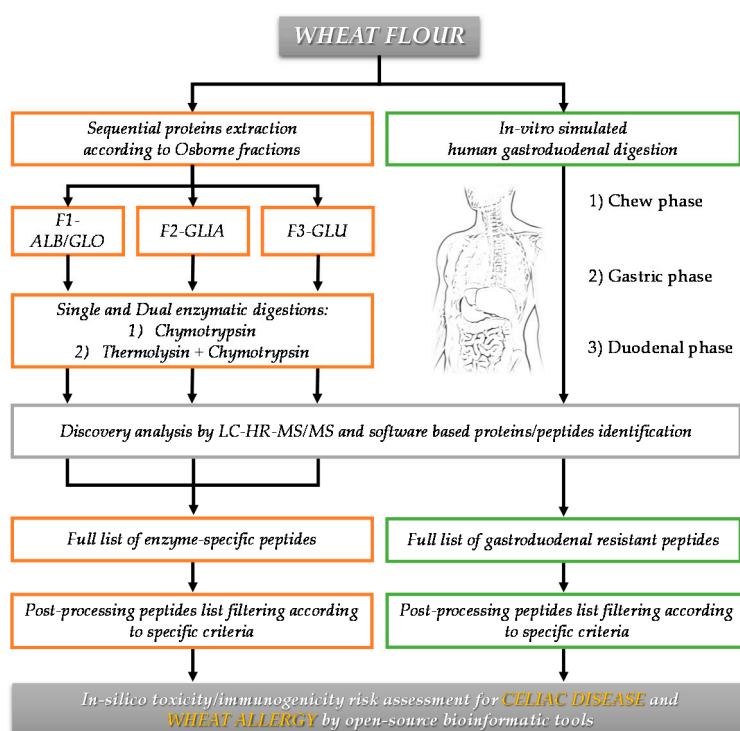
WHEAT FLOUR

Sequential proteins extraction according to Osborne fractions

In-vitro simulated human gastroduodenal digestion

F1-ALB/GLO

F2-GLIA

F3-GLU

1) Chew phase

2) Gastric phase

3) Duodenal phase

Single and Dual enzymatic digestions:
1) Chymotrypsin
2) Thermolysin + Chymotrypsin

Discovery analysis by LC-HR-MS/MS and software based proteins/peptides identification

Full list of enzyme-specific peptides

Full list of gastroduodenal resistant peptides

Post-processing peptides list filtering according to specific criteria

Post-processing peptides list filtering according to specific criteria

In-silico toxicity/immunogenicity risk assessment for CELIAC DISEASE and WHEAT ALLERGY by open-source bioinformatic tools